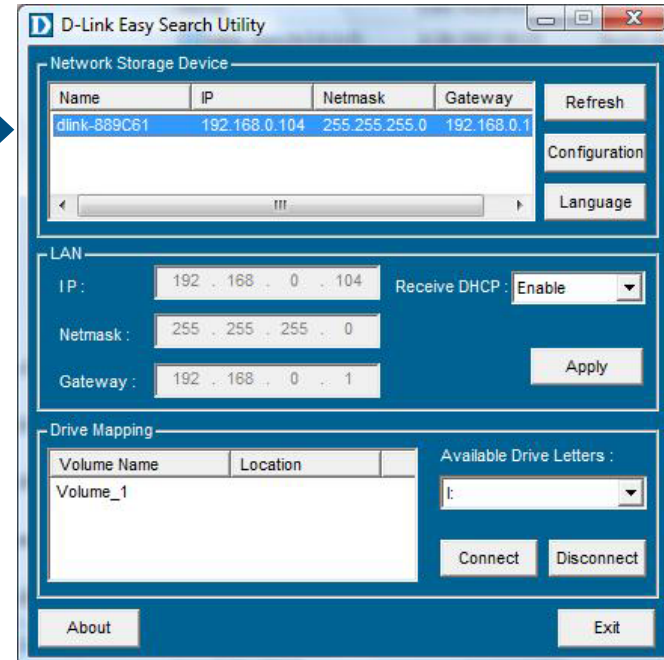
D D-Link Easy Search Utility

Network Storage Device

| Name | IP | Netmask | Gateway |
|---|---|---|---|
| dlink-889C61 | 192.168.0.104 | 255.255.255.0 | 192.168.0.1 |

Refresh
Configuration
Language

LAN
IP : 192 . 168 . 0 . 104
Receive DHCP : Enable
Netmask : 255 . 255 . 255 . 0
Apply
Gateway : 192 . 168 . 0 . 1

Drive Mapping

| Volume Name | Location |
|---|---|
| Volume_1 | |

Available Drive Letters :
I:
Connect
Disconnect

About
Exit